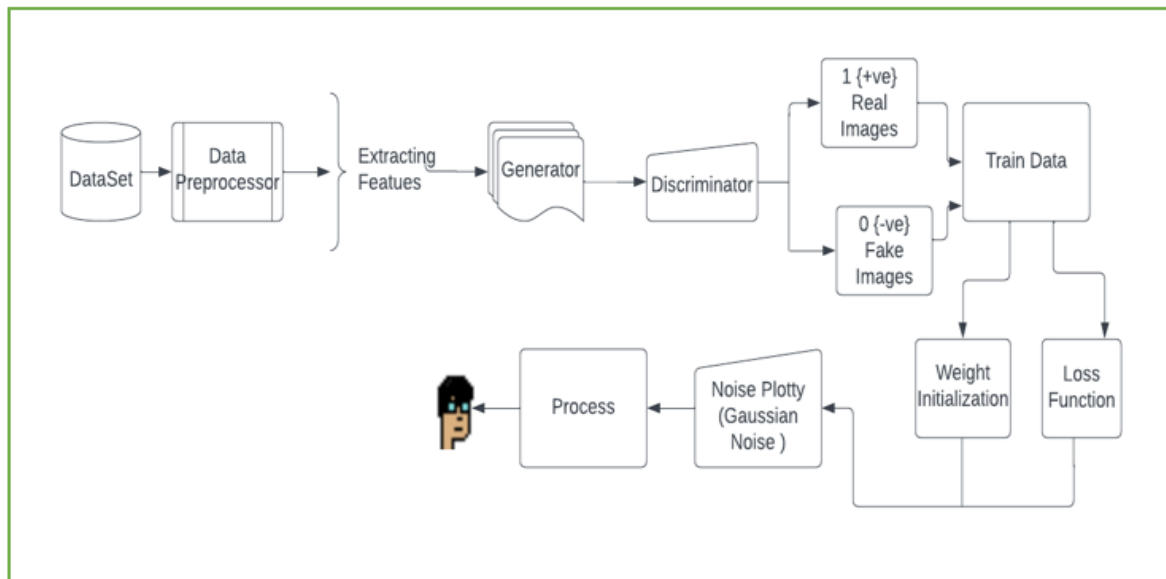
DataSet

Data Preprocessor

Extracting Featues

Generator

Discriminator

1 {+ve} Real Images

0 {-ve} Fake Images

Train Data

Weight Initialization

Loss Function

Noise Plotty (Gaussian Noise )

Process